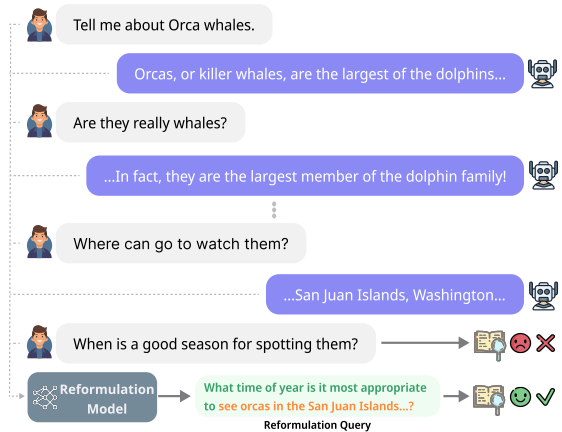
Tell me about Orca whales.

Orcas, or killer whales, are the largest of the dolphins...

Are they really whales?

...In fact, they are the largest member of the dolphin family!

Where can go to watch them?

...San Juan Islands, Washington...

When is a good season for spotting them?

Reformulation Model

What time of year is it most appropriate to see orcas in the San Juan Islands...?

Reformulation Query